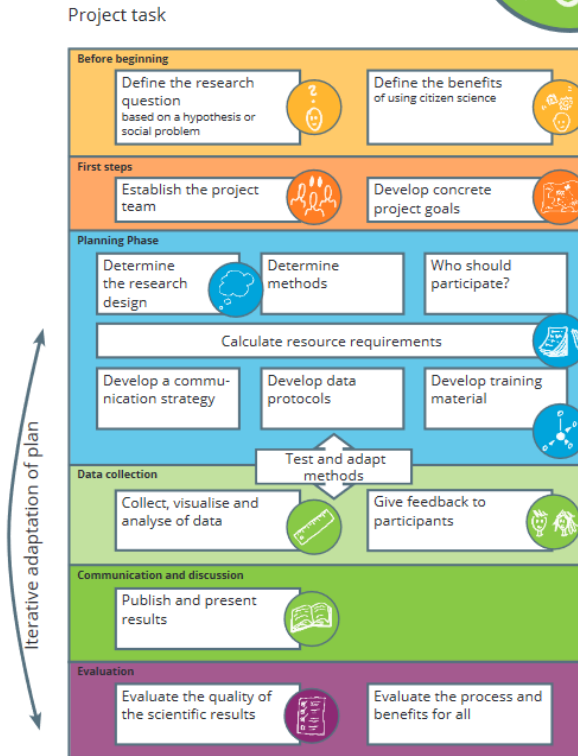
Project task

Iterative adaptation of plan

Before beginning

Define the research question
based on a hypothesis or social problem

Define the benefits
of using citizen science

First steps

Establish the project team

Develop concrete project goals

Planning Phase

Determine the research design

Determine methods

Who should participate?

Calculate resource requirements

Develop a communication strategy

Develop data protocols

Develop training material

Test and adapt methods

Data collection

Collect, visualise and analyse of data

Give feedback to participants

Communication and discussion

Publish and present results

Evaluation

Evaluate the quality of the scientific results

Evaluate the process and benefits for all